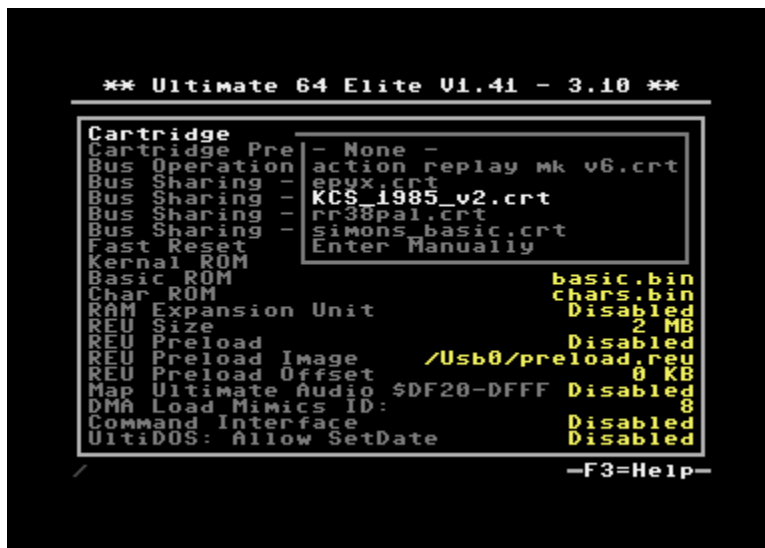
** Ultimate 64 Elite V1.41 - 3.10 **

Cartridge
Cartridge Pre - None -
Bus Operation action replay mk v6.crt
Bus Sharing - epyx.crt
Bus Sharing - KCS_1985_v2.crt
Bus Sharing - rr38pal.crt
Bus Sharing - simons_basic.crt
Fast Reset Enter Manually
Kernal ROM
Basic ROM basic.bin
Char ROM chars.bin
RAM Expansion Unit Disabled
REU Size 2 MB
REU Preload Disabled
REU Preload Image /Usb0/preload.reu
REU Preload Offset 0 KB
Map Ultimate Audio $DF20-DFFF Disabled
DMA Load Mimics ID: 8
Command Interface Disabled
UltiDOS: Allow SetDate Disabled

/ —F3=Help—